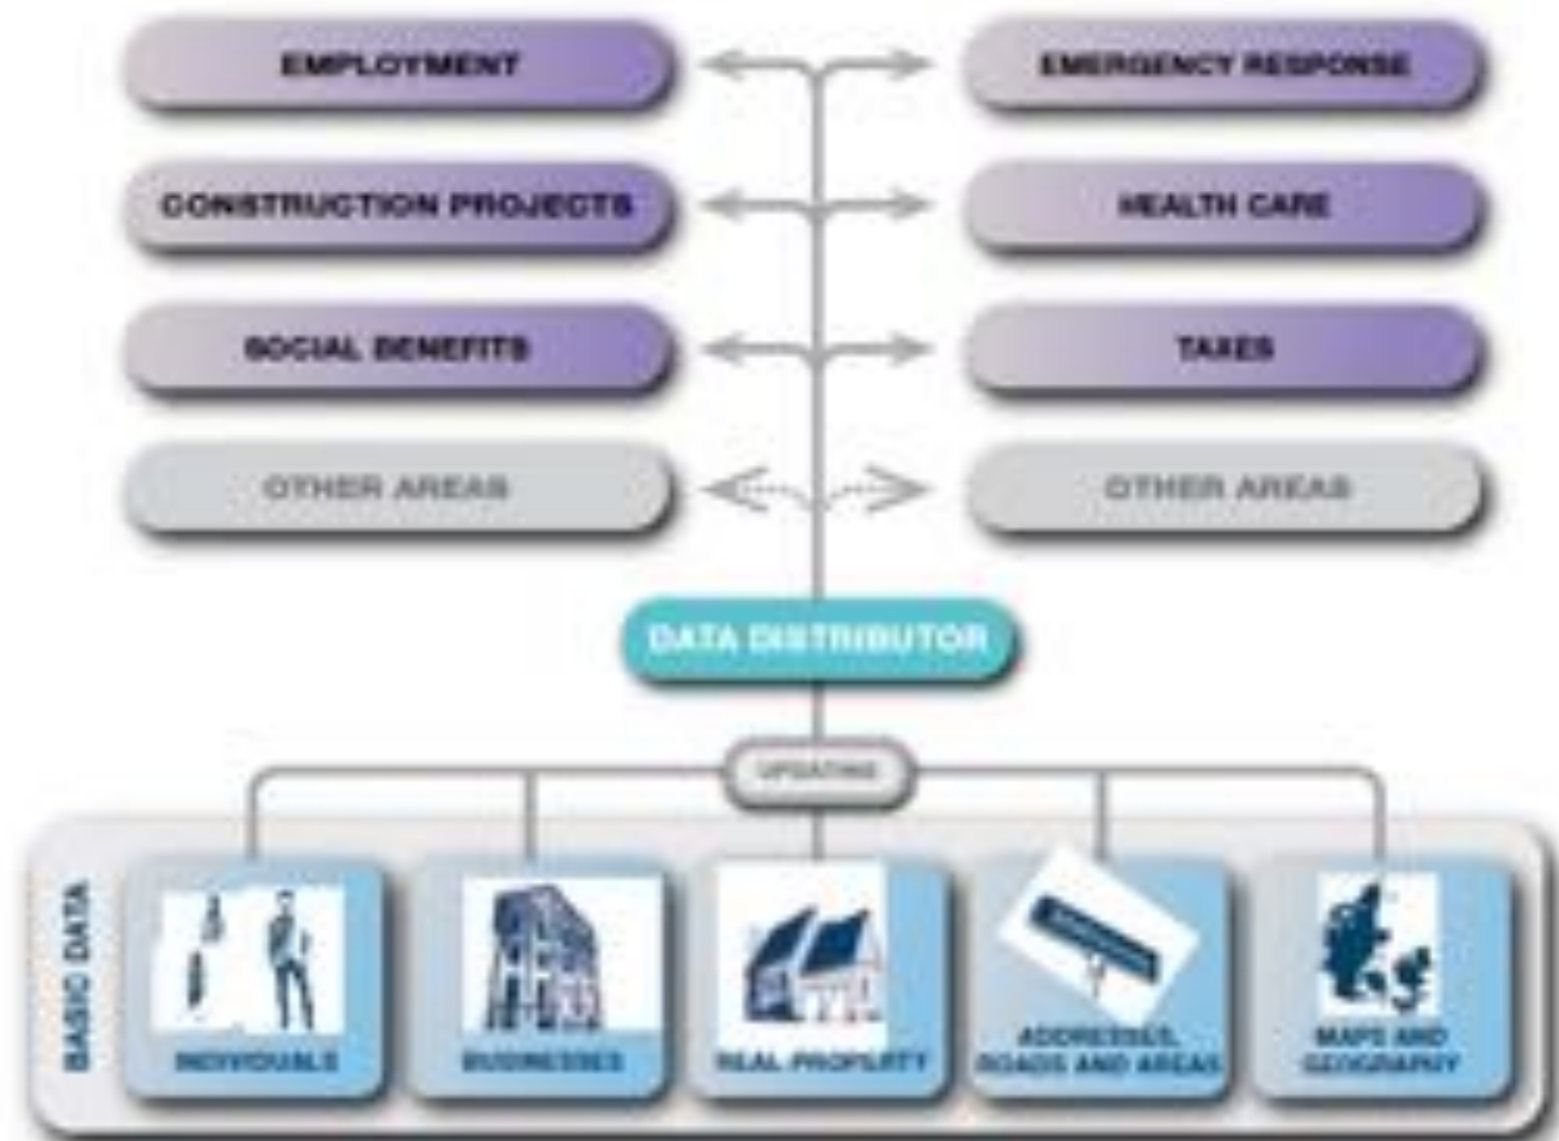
EMPLOYMENT

EMERGENCY RESPONSE

CONSTRUCTION PROJECTS

HEALTH CARE

SOCIAL BENEFITS

TAXES

OTHER AREAS

OTHER AREAS

DATA DISTRIBUTOR

UPDATING

BASIC DATA

INDIVIDUALS

BUSINESSES

REAL PROPERTY

ADDRESSES, ROADS AND AREAS

MAPS AND GEOGRAPHY